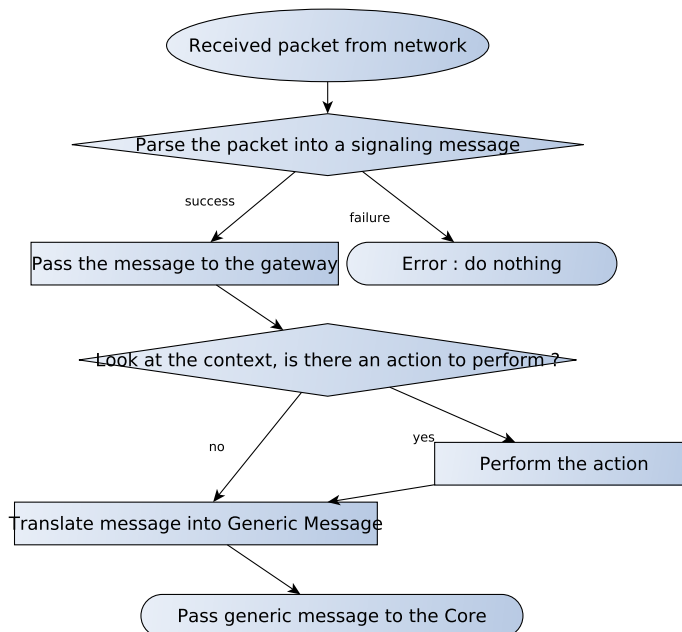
Received packet from network

Parse the packet into a signaling message

success

failure

Pass the message to the gateway

Error : do nothing

Look at the context, is there an action to perform ?

no

yes

Perform the action

Translate message into Generic Message

Pass generic message to the Core